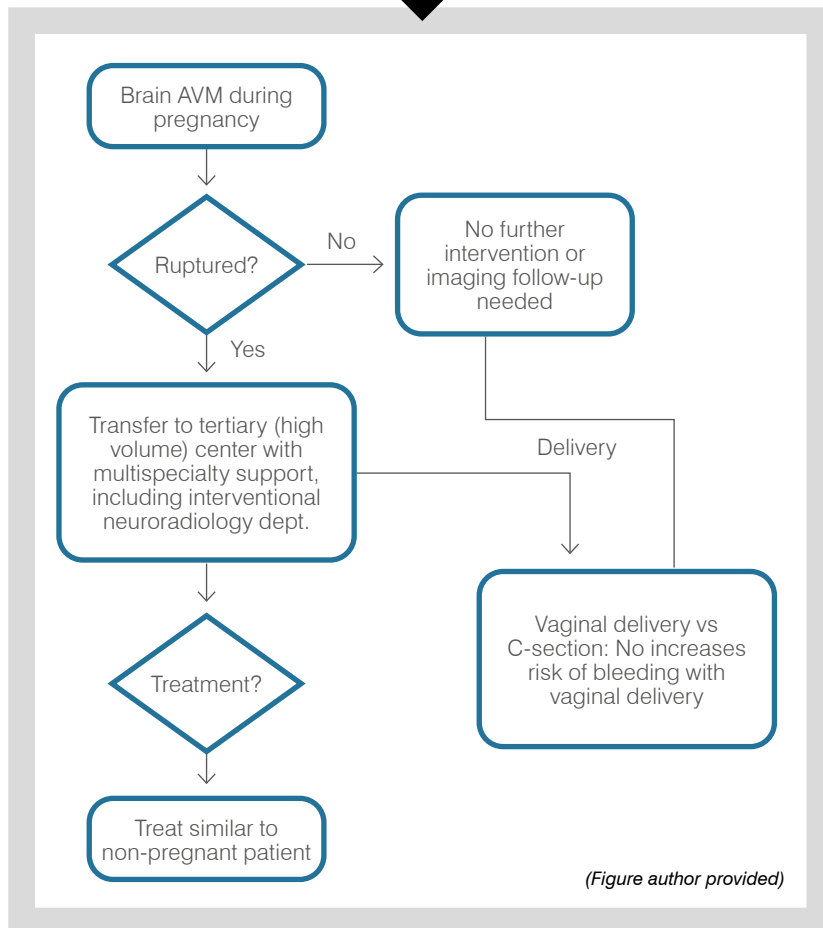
Brain AVM during pregnancy

Ruptured?

No

No further intervention or imaging follow-up needed

Yes

Transfer to tertiary (high volume) center with multispecialty support, including interventional neuroradiology dept.

Delivery

Vaginal delivery vs C-section: No increases risk of bleeding with vaginal delivery

Treatment?

Treat similar to non-pregnant patient

(Figure author provided)